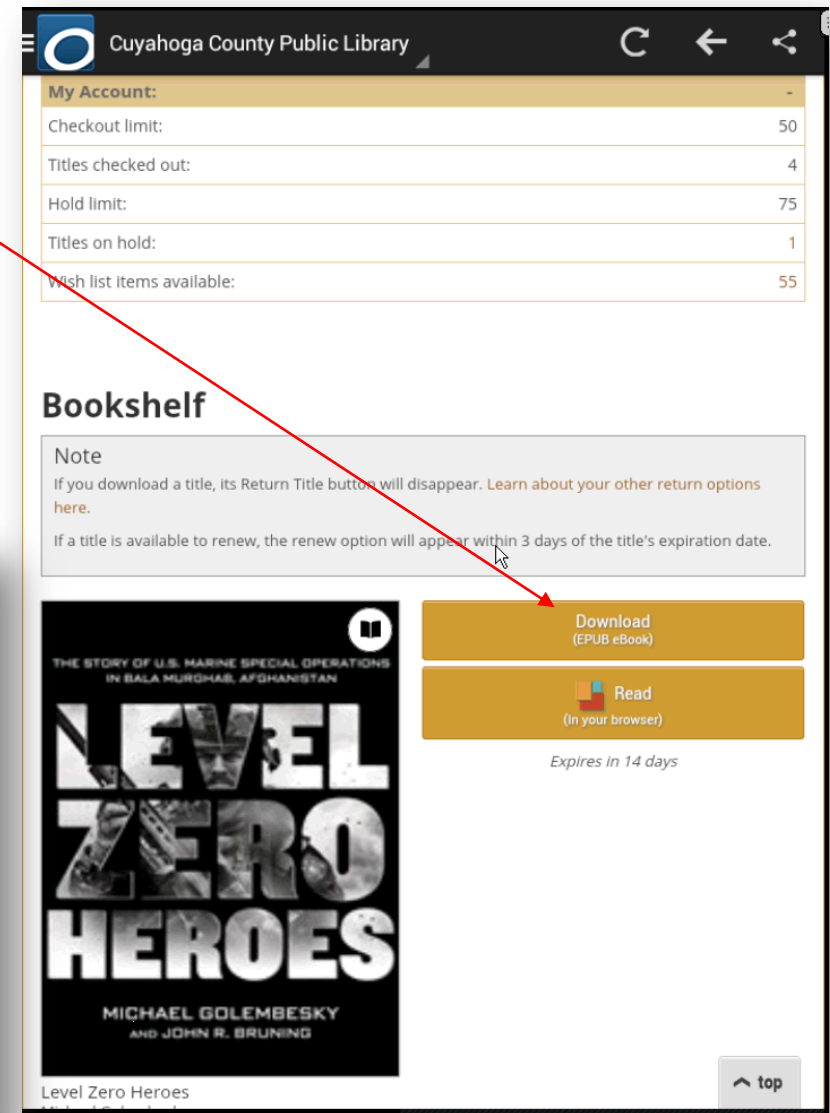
Cuyahoga County Public Library

| My Account: | - |
|---|---|
| Checkout limit: | 50 |
| Titles checked out: | 4 |
| Hold limit: | 75 |
| Titles on hold: | 1 |
| Wish list items available: | 55 |

Bookshelf

Note

If you download a title, its Return Title button will disappear. Learn about your other return options here.

If a title is available to renew, the renew option will appear within 3 days of the title's expiration date.

THE STORY OF U.S. MARINE SPECIAL OPERATIONS IN BALA MURGHAB, AFGHANISTAN

LEVEL ZERO HEROES

MICHAEL GOLEMBESKY AND JOHN R. BRUNING

Download
(EPUB eBook)

Read
(In your browser)

Expires in 14 days

Level Zero Heroes

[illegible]

top